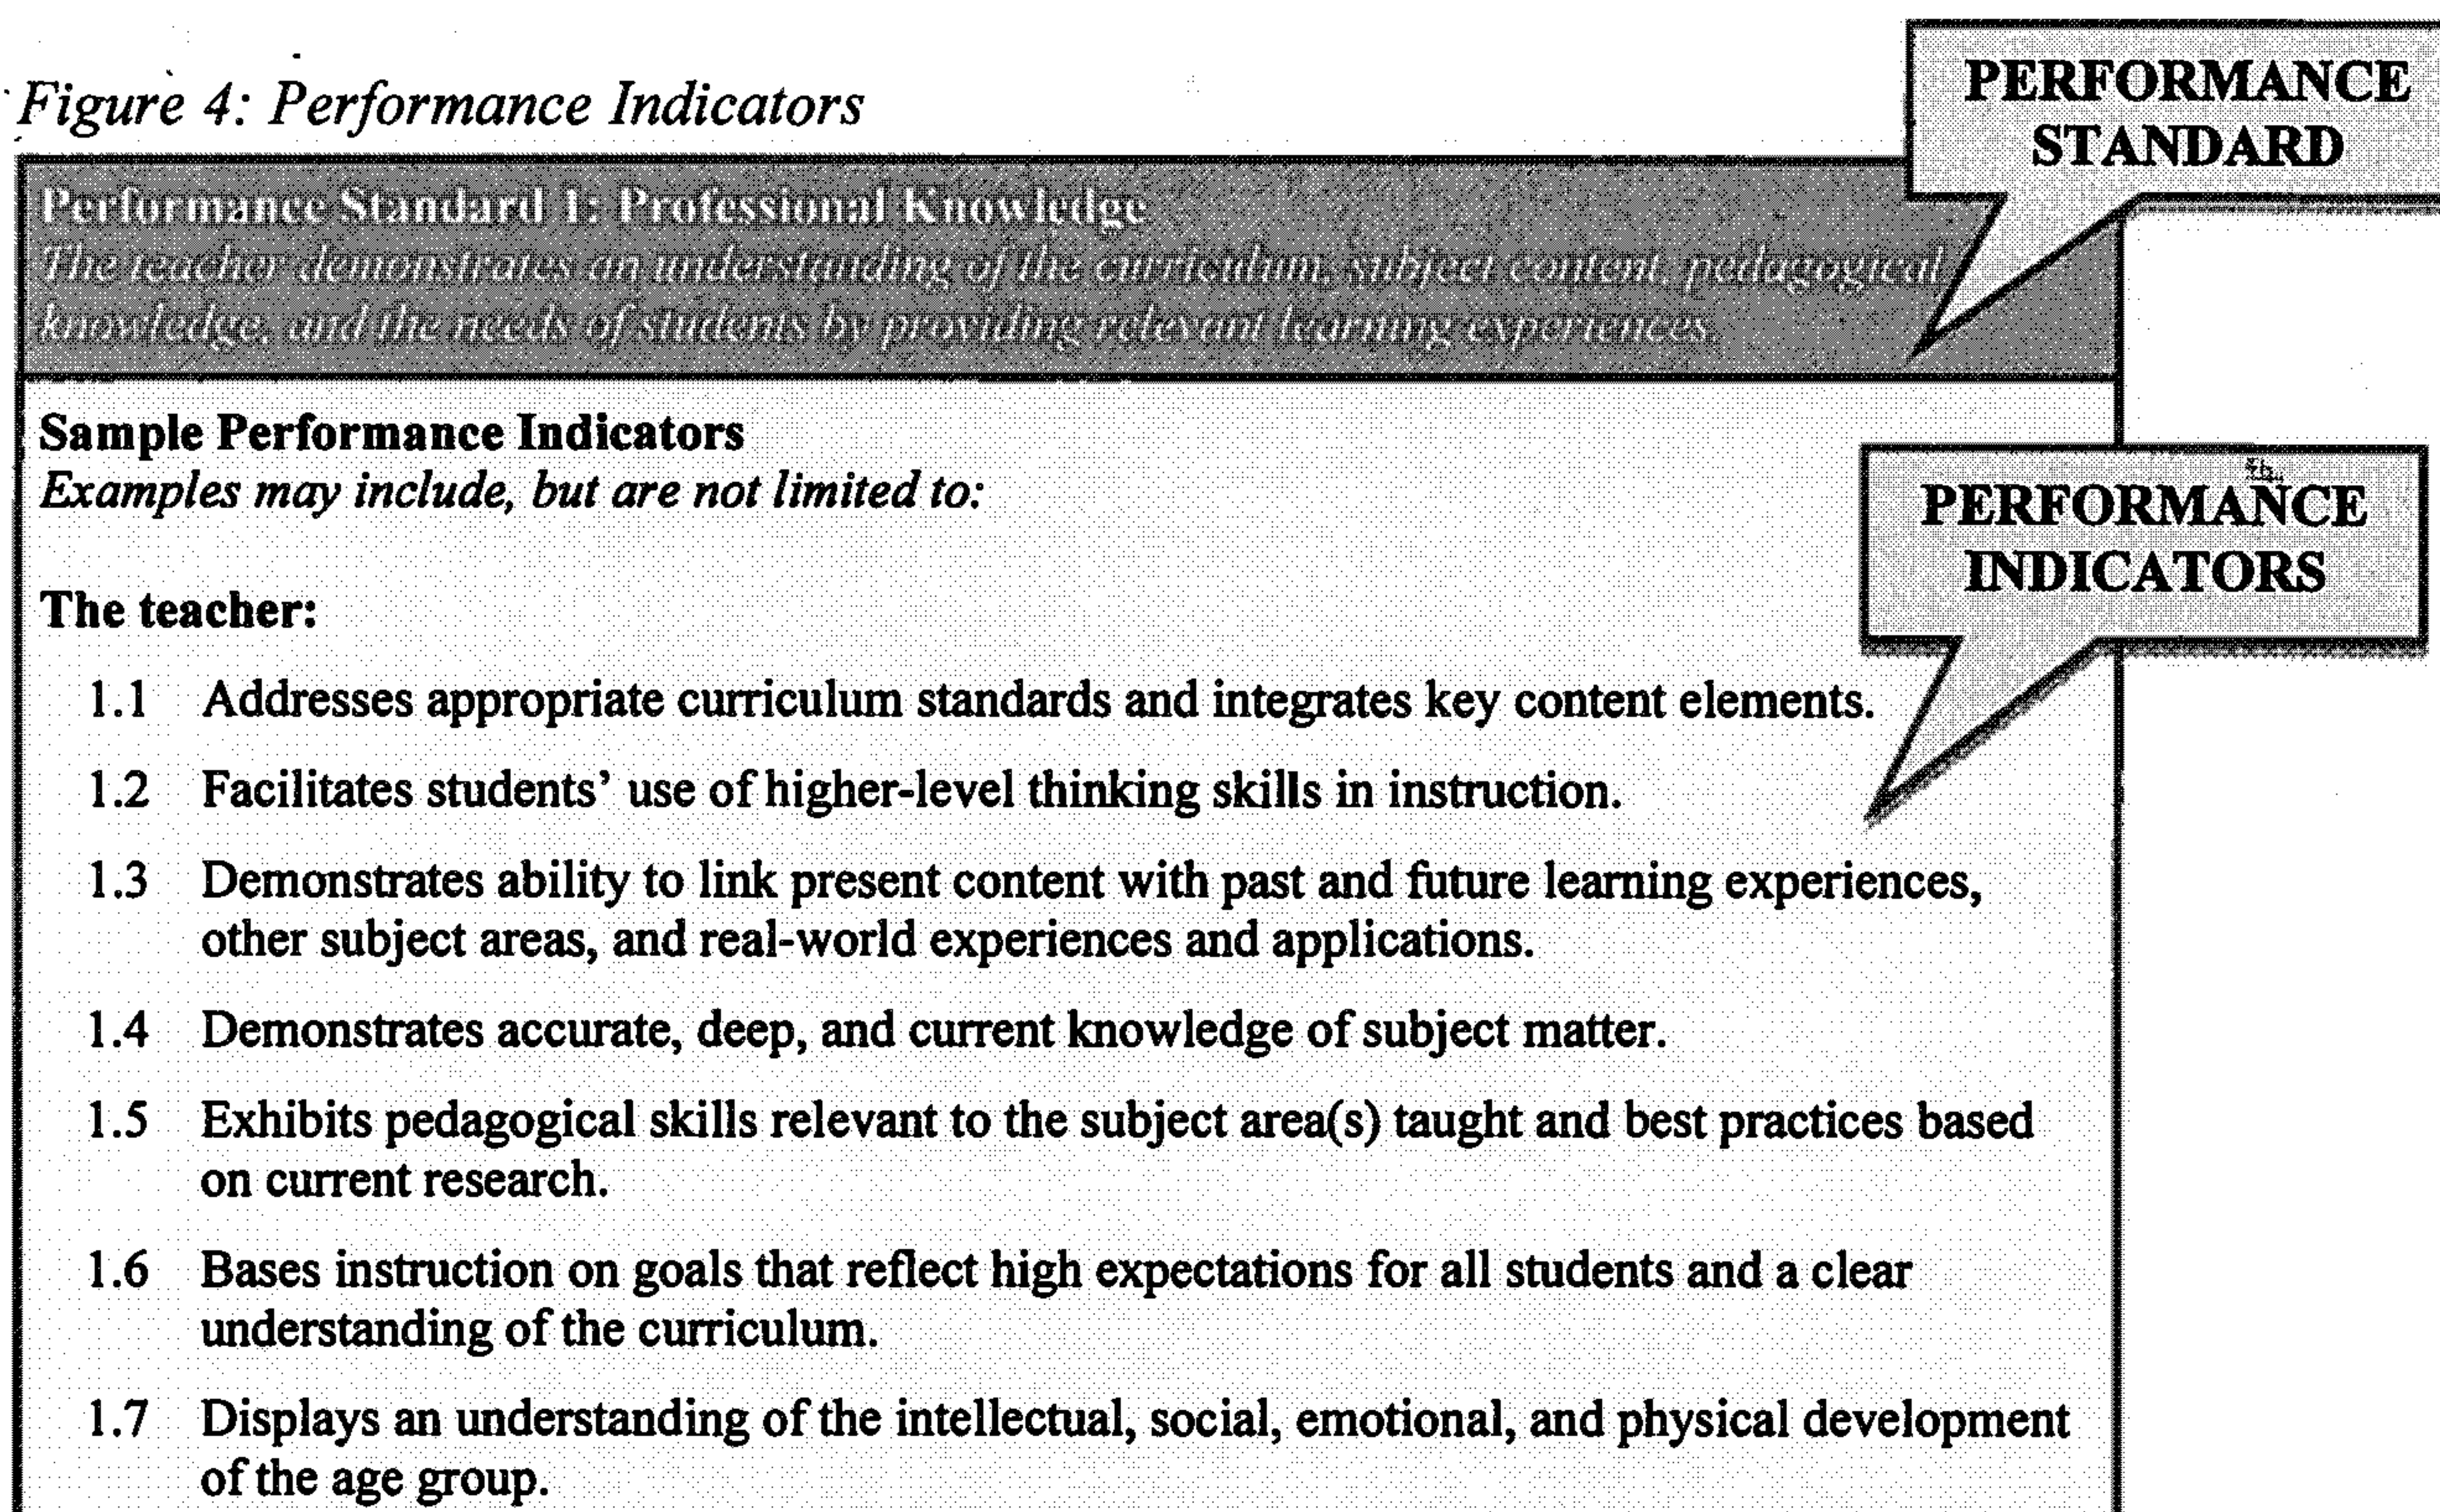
Figure 4: Performance Indicators

PERFORMANCE STANDARD

Performance Standard 1: Professional Knowledge
The teacher demonstrates an understanding of the curriculum, subject content, pedagogical knowledge, and the needs of students by providing relevant learning experiences.

Sample Performance Indicators
Examples may include, but are not limited to:

PERFORMANCE INDICATORS

The teacher:

1.1 Addresses appropriate curriculum standards and integrates key content elements.

1.2 Facilitates students' use of higher-level thinking skills in instruction.

1.3 Demonstrates ability to link present content with past and future learning experiences, other subject areas, and real-world experiences and applications.

1.4 Demonstrates accurate, deep, and current knowledge of subject matter.

1.5 Exhibits pedagogical skills relevant to the subject area(s) taught and best practices based on current research.

1.6 Bases instruction on goals that reflect high expectations for all students and a clear understanding of the curriculum.

1.7 Displays an understanding of the intellectual, social, emotional, and physical development of the age group.